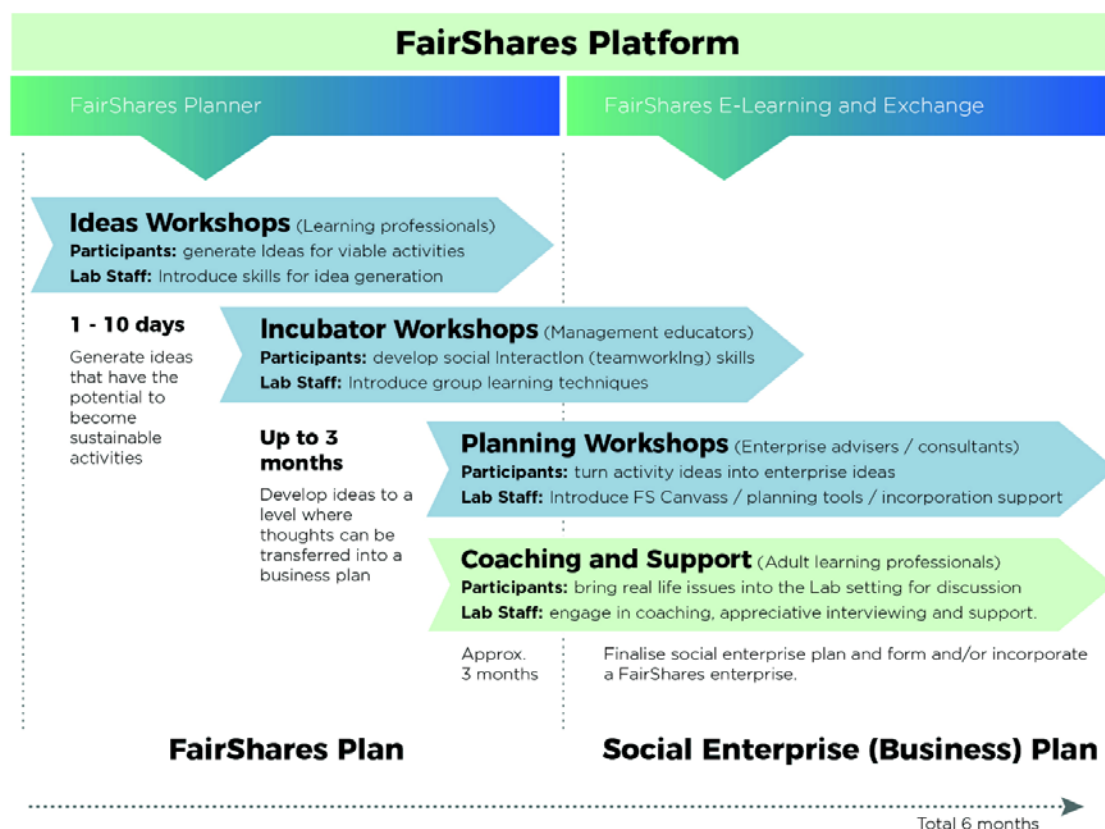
FairShares Platform

FairShares Planner

FairShares E-Learning and Exchange

Ideas Workshops (Learning professionals)
Participants: generate Ideas for viable activities
Lab Staff: Introduce skills for idea generation

1 - 10 days
Generate ideas that have the potential to become sustainable activities

Incubator Workshops (Management educators)
Participants: develop social Interaction (teamworking) skills
Lab Staff: Introduce group learning techniques

Up to 3 months
Develop ideas to a level where thoughts can be transferred into a business plan

Planning Workshops (Enterprise advisers / consultants)
Participants: turn activity ideas into enterprise ideas
Lab Staff: Introduce FS Canvass / planning tools / incorporation support

Coaching and Support (Adult learning professionals)
Participants: bring real life issues into the Lab setting for discussion
Lab Staff: engage in coaching, appreciative interviewing and support.

Approx. 3 months

Finalise social enterprise plan and form and/or incorporate a FairShares enterprise.

FairShares Plan

Social Enterprise (Business) Plan

Total 6 months